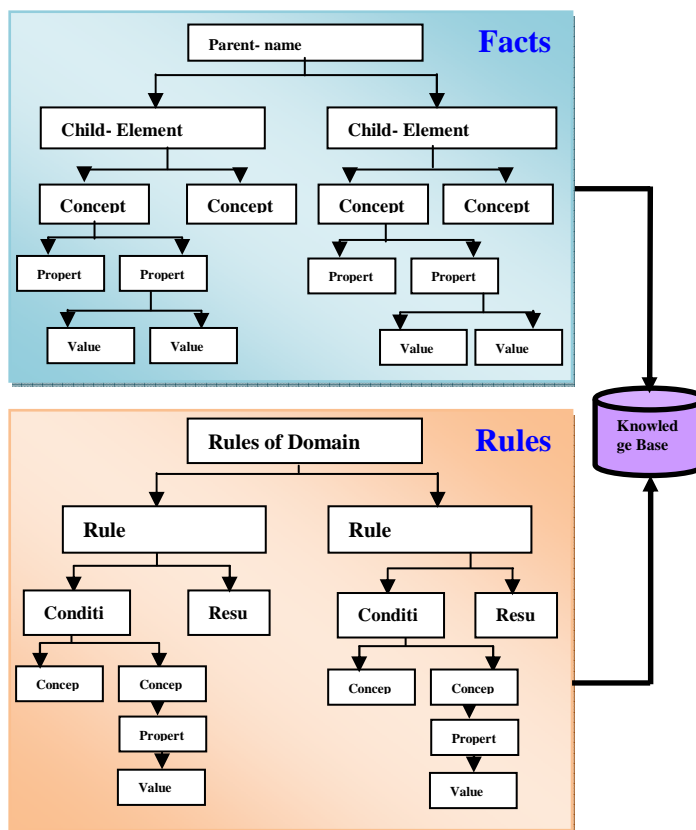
Facts

Parent- name

Child- Element

Child- Element

Concept

Concept

Concept

Concept

Propert

Propert

Propert

Propert

Value

Value

Value

Value

Knowledge Base

Rules

Rules of Domain

Rule

Rule

Conditi

Resu

Conditi

Resu

Concep

Concep

Concep

Concep

Propert

Propert

Value

Value